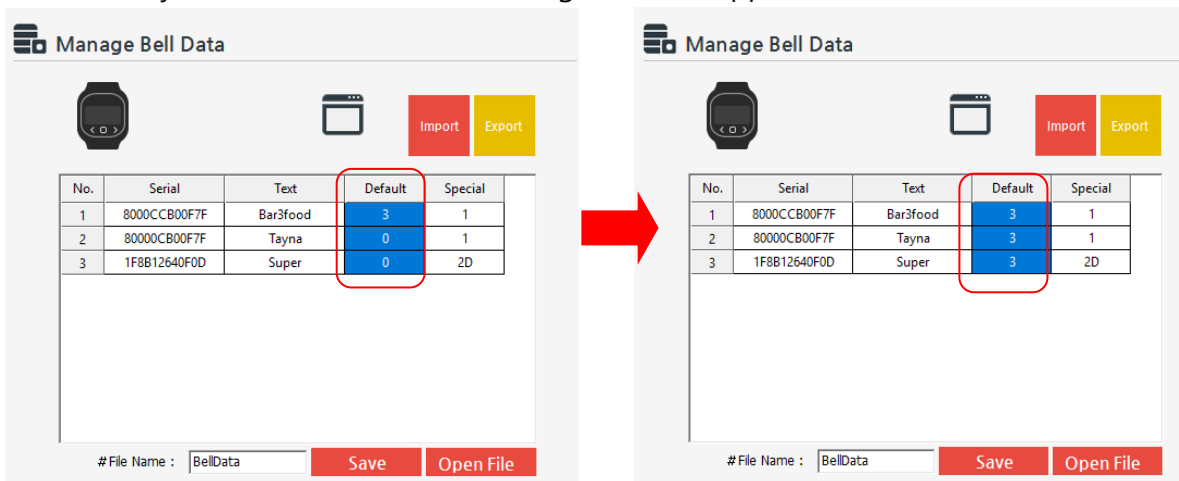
Manage Bell Data

Import Export

| No. | Serial | Text | Default | Special |
|---|---|---|---|---|
| 1 | 8000CCB00F7F | Bar3food | 3 | 1 |
| 2 | 80000CB00F7F | Tayna | 0 | 1 |
| 3 | 1F8B12640F0D | Super | 0 | 2D |

#File Name : BellData Save Open File

Manage Bell Data

Import Export

| No. | Serial | Text | Default | Special |
|---|---|---|---|---|
| 1 | 8000CCB00F7F | Bar3food | 3 | 1 |
| 2 | 80000CB00F7F | Tayna | 3 | 1 |
| 3 | 1F8B12640F0D | Super | 3 | 2D |

#File Name : BellData Save Open File